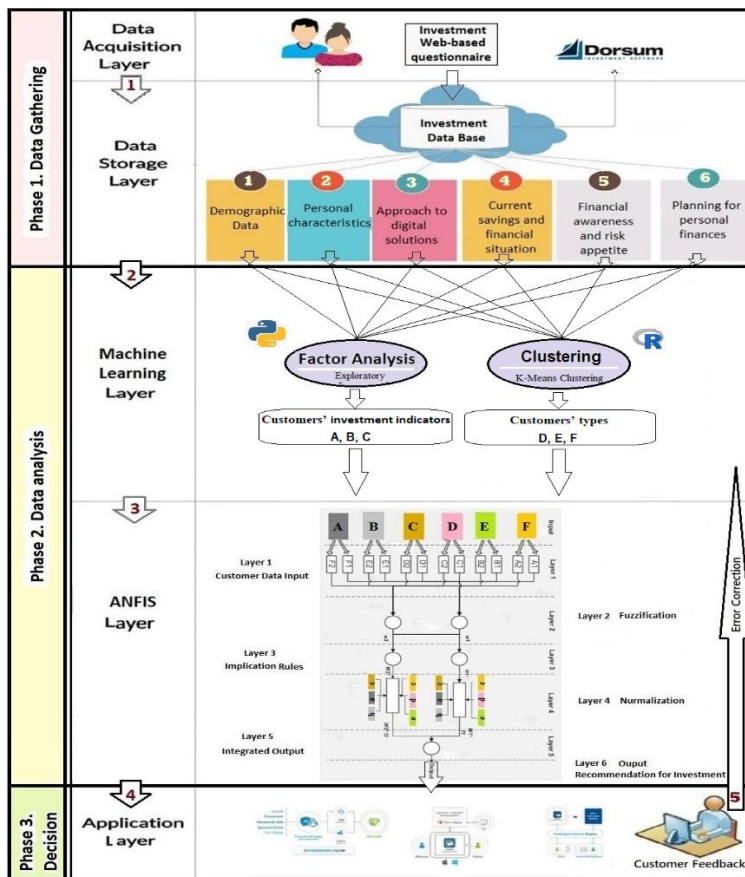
Phase 1. Data Gathering

Data Acquisition Layer

Investment Web-based questionnaire

Dorsum
INVESTMENT SOFTWARE

1

Data Storage Layer

Investment Data Base

1 Demographic Data

2 Personal characteristics

3 Approach to digital solutions

4 Current savings and financial situation

5 Financial awareness and risk appetite

6 Planning for personal finances

Phase 2. Data analysis

2

Machine Learning Layer

Factor Analysis
Exploratory

Clustering
K-Means Clustering

R

Customers' investment indicators
A, B, C

Customers' types
D, E, F

3

ANFIS Layer

A B C D E F

Input

Layer 1
Customer Data Input

Layer 1

Layer 2 Fuzzification

Layer 2

Layer 3
Implication Rules

Layer 3

Layer 4 Nurmalization

Layer 4

Layer 5
Integrated Output

Layer 5

Layer 6 Ouput
Recommendation for Investment

Error Correction

Phase 3. Decision

4

Application Layer

5

Customer Feedback